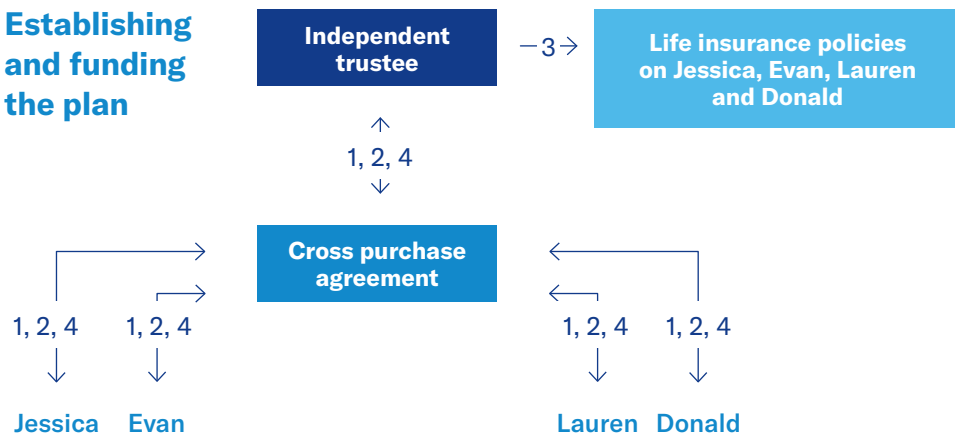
Establishing and funding the plan

Independent trustee

3

Life insurance policies on Jessica, Evan, Lauren and Donald

1, 2, 4

Cross purchase agreement

1, 2, 4

1, 2, 4

1, 2, 4

1, 2, 4

Jessica

Evan

Lauren

Donald